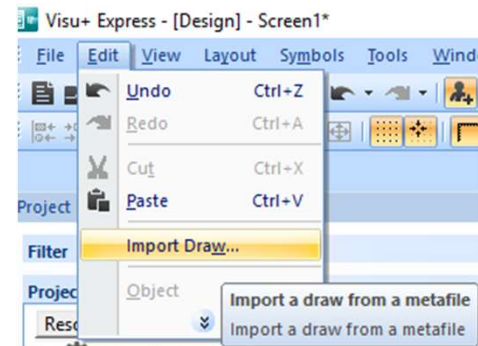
Visu+ Express - [Design] - Screen1*

File Edit View Layout Symbols Tools Windo

Undo Ctrl+Z
Redo Ctrl+A
Cut Ctrl+X
Paste Ctrl+V
Import Draw...
Object

Project
Filter
Projec
Resc

Import a draw from a metafile
Import a draw from a metafile